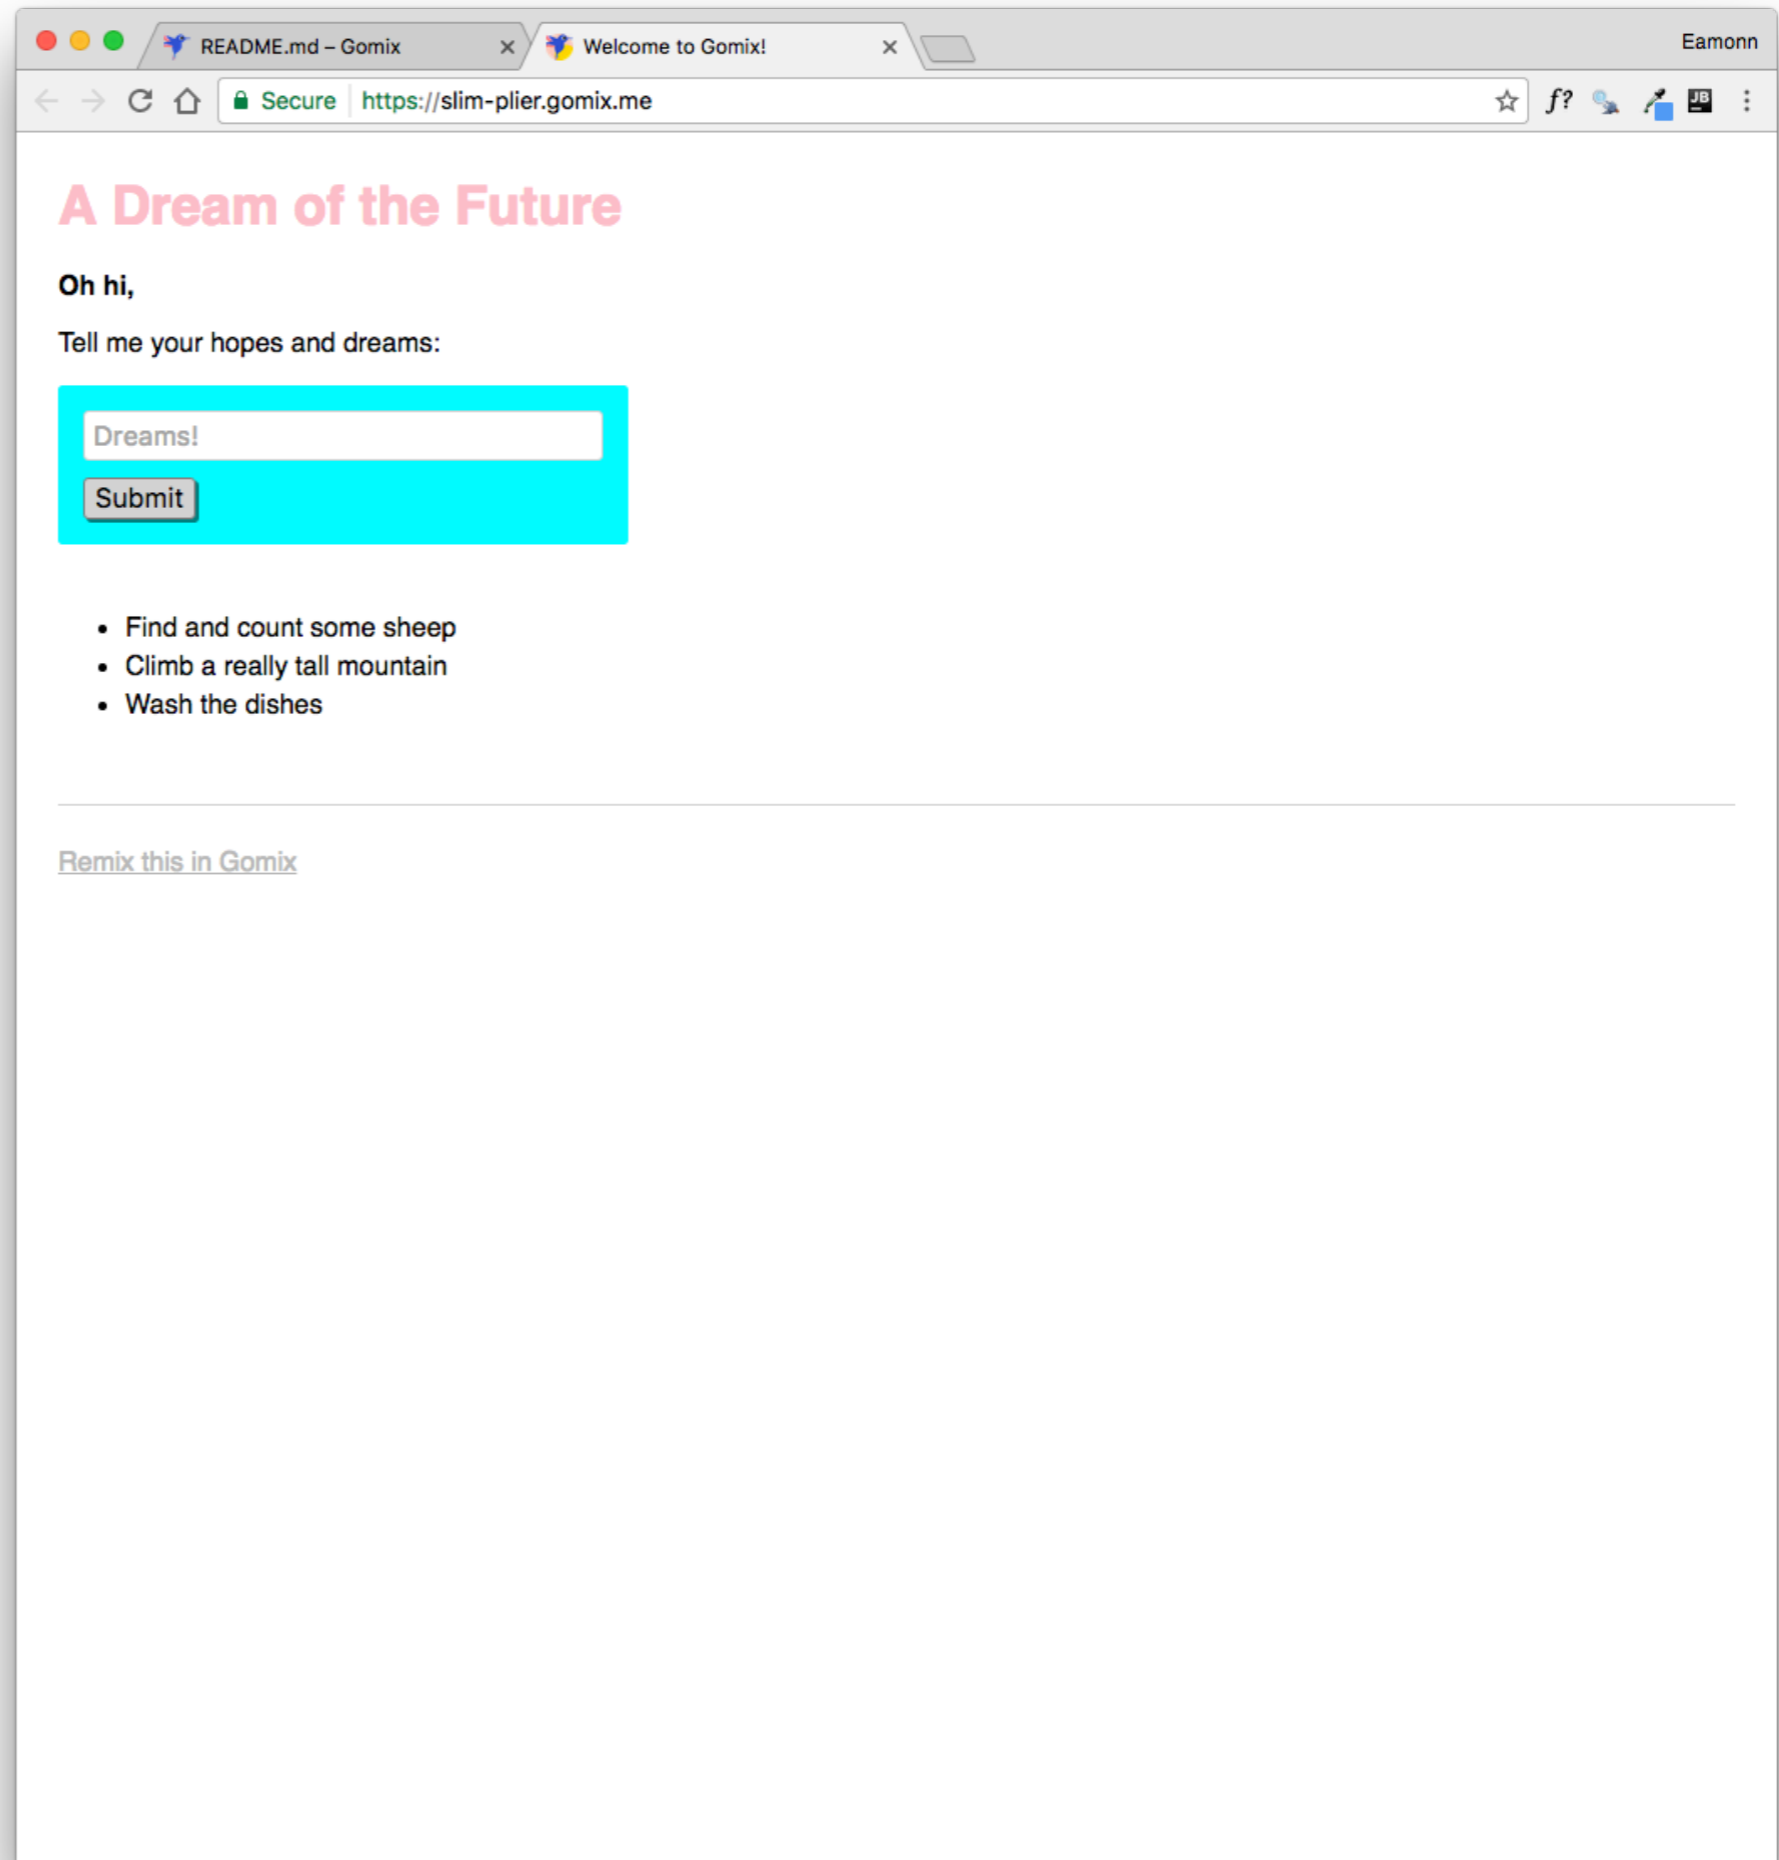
README.md – Gomix ×
Welcome to Gomix! ×
Eamonn

Secure https://slim-plier.gomix.me

f? JB

A Dream of the Future

Oh hi,

Tell me your hopes and dreams:

Dreams!

Submit

- Find and count some sheep
- Climb a really tall mountain
- Wash the dishes

Remix this in Gomix